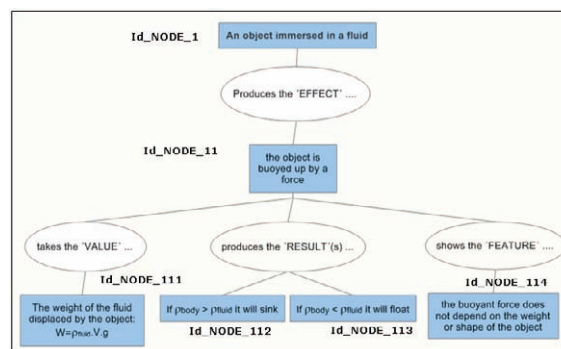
Id_NODE_1

An object immersed in a fluid

Produces the 'EFFECT' ....

Id_NODE_11

the object is buoyed up by a force

takes the 'VALUE' ...

produces the 'RESULT'(s) ...

shows the 'FEATURE' ....

Id_NODE_111

Id_NODE_114

The weight of the fluid displaced by the object: $W = \rho_{fluid} . V . g$

If $\rho_{body} > \rho_{fluid}$ it will sink

If $\rho_{body} < \rho_{fluid}$ it will float

the buoyant force does not depend on the weight or shape of the object

Id_NODE_112

Id_NODE_113